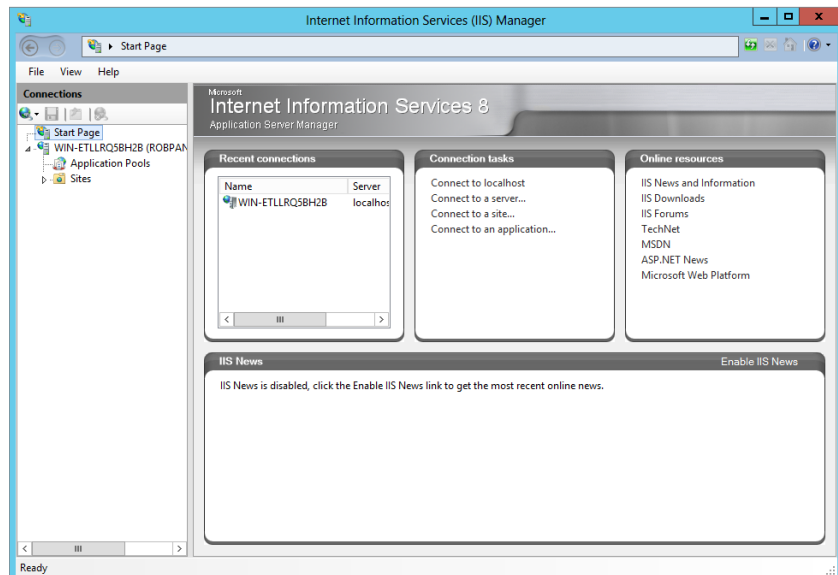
Internet Information Services (IIS) Manager

Start Page

File View Help

Connections

Start Page
WIN-ETLLRQ5BH2B (ROBPAN
Application Pools
Sites

Microsoft
Internet Information Services 8
Application Server Manager

Recent connections

| Name | Server |
|---|---|
| WIN-ETLLRQ5BH2B | localhos |

Connection tasks

Connect to localhost
Connect to a server...
Connect to a site...
Connect to an application...

Online resources

IIS News and Information
IIS Downloads
IIS Forums
TechNet
MSDN
ASP.NET News
Microsoft Web Platform

IIS News
Enable IIS News

IIS News is disabled, click the Enable IIS News link to get the most recent online news.

Ready